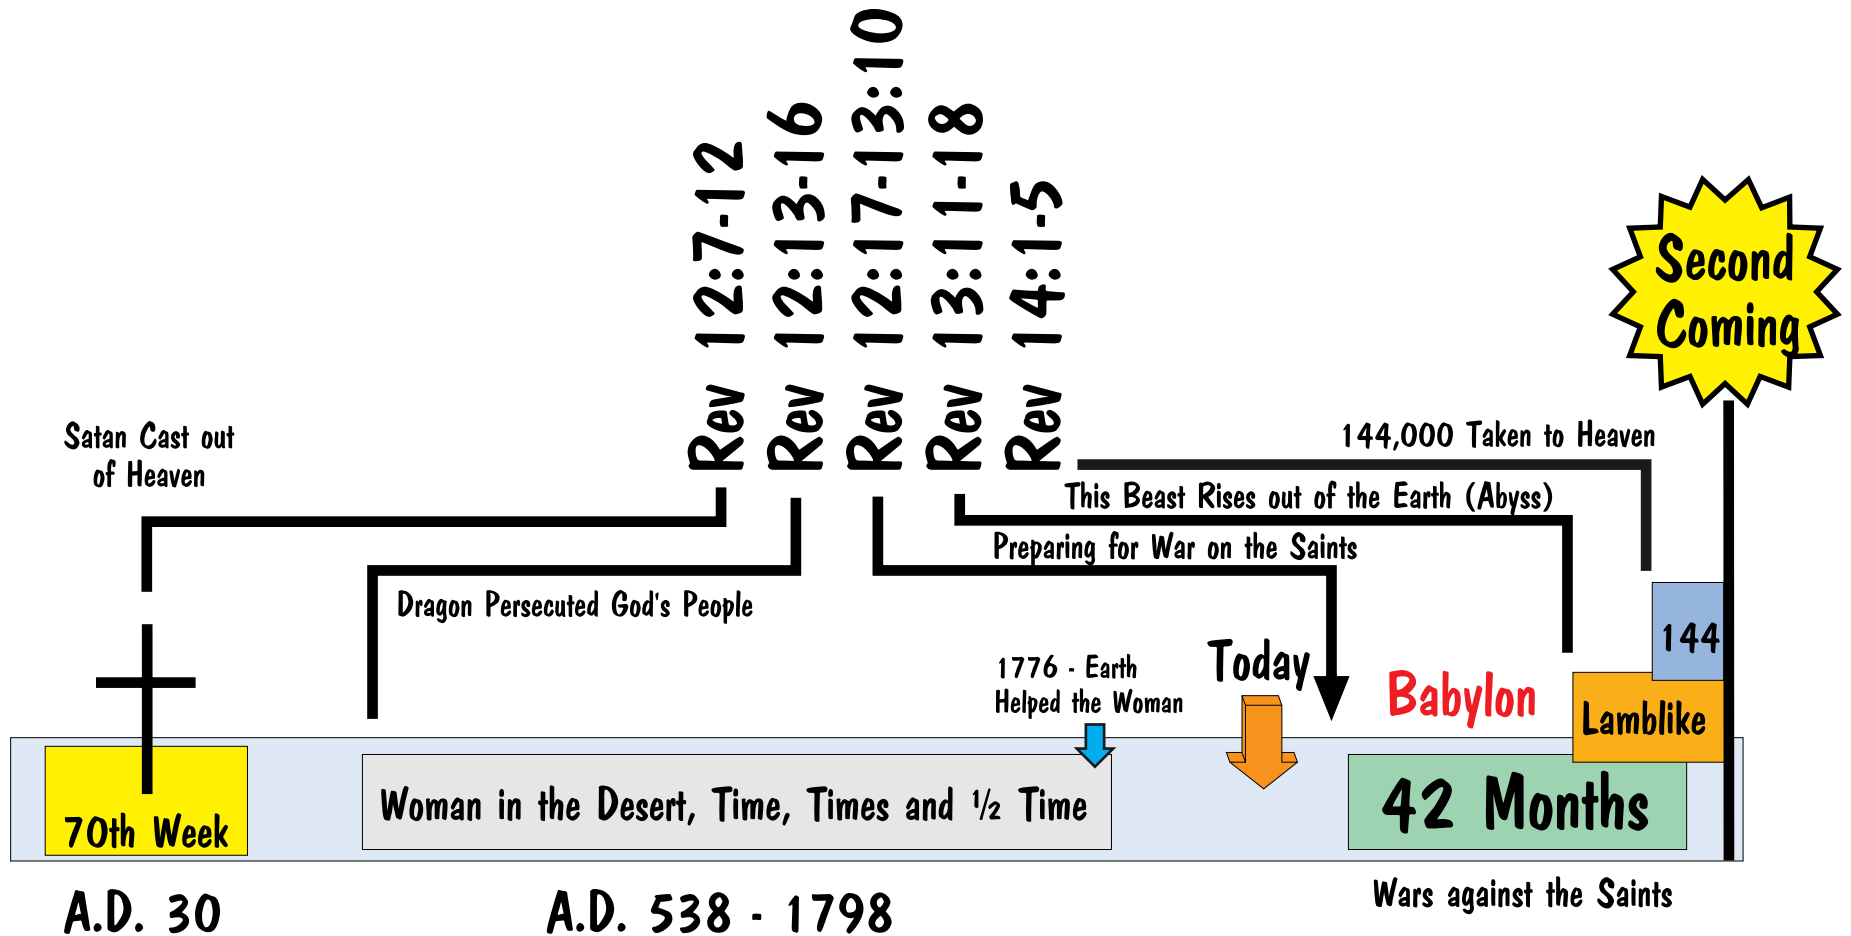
Rev 12:7-12
Rev 12:13-16
Rev 12:17-13:10
Rev 13:11-18
Rev 14:1-5

Second Coming

Satan Cast out of Heaven

144,000 Taken to Heaven

This Beast Rises out of the Earth (Abyss)

Preparing for War on the Saints

Dragon Persecuted God's People

144

1776 - Earth Helped the Woman

Today

Babylon

Lamblike

70th Week

Woman in the Desert, Time, Times and ½ Time

42 Months

A.D. 30

A.D. 538 - 1798

Wars against the Saints